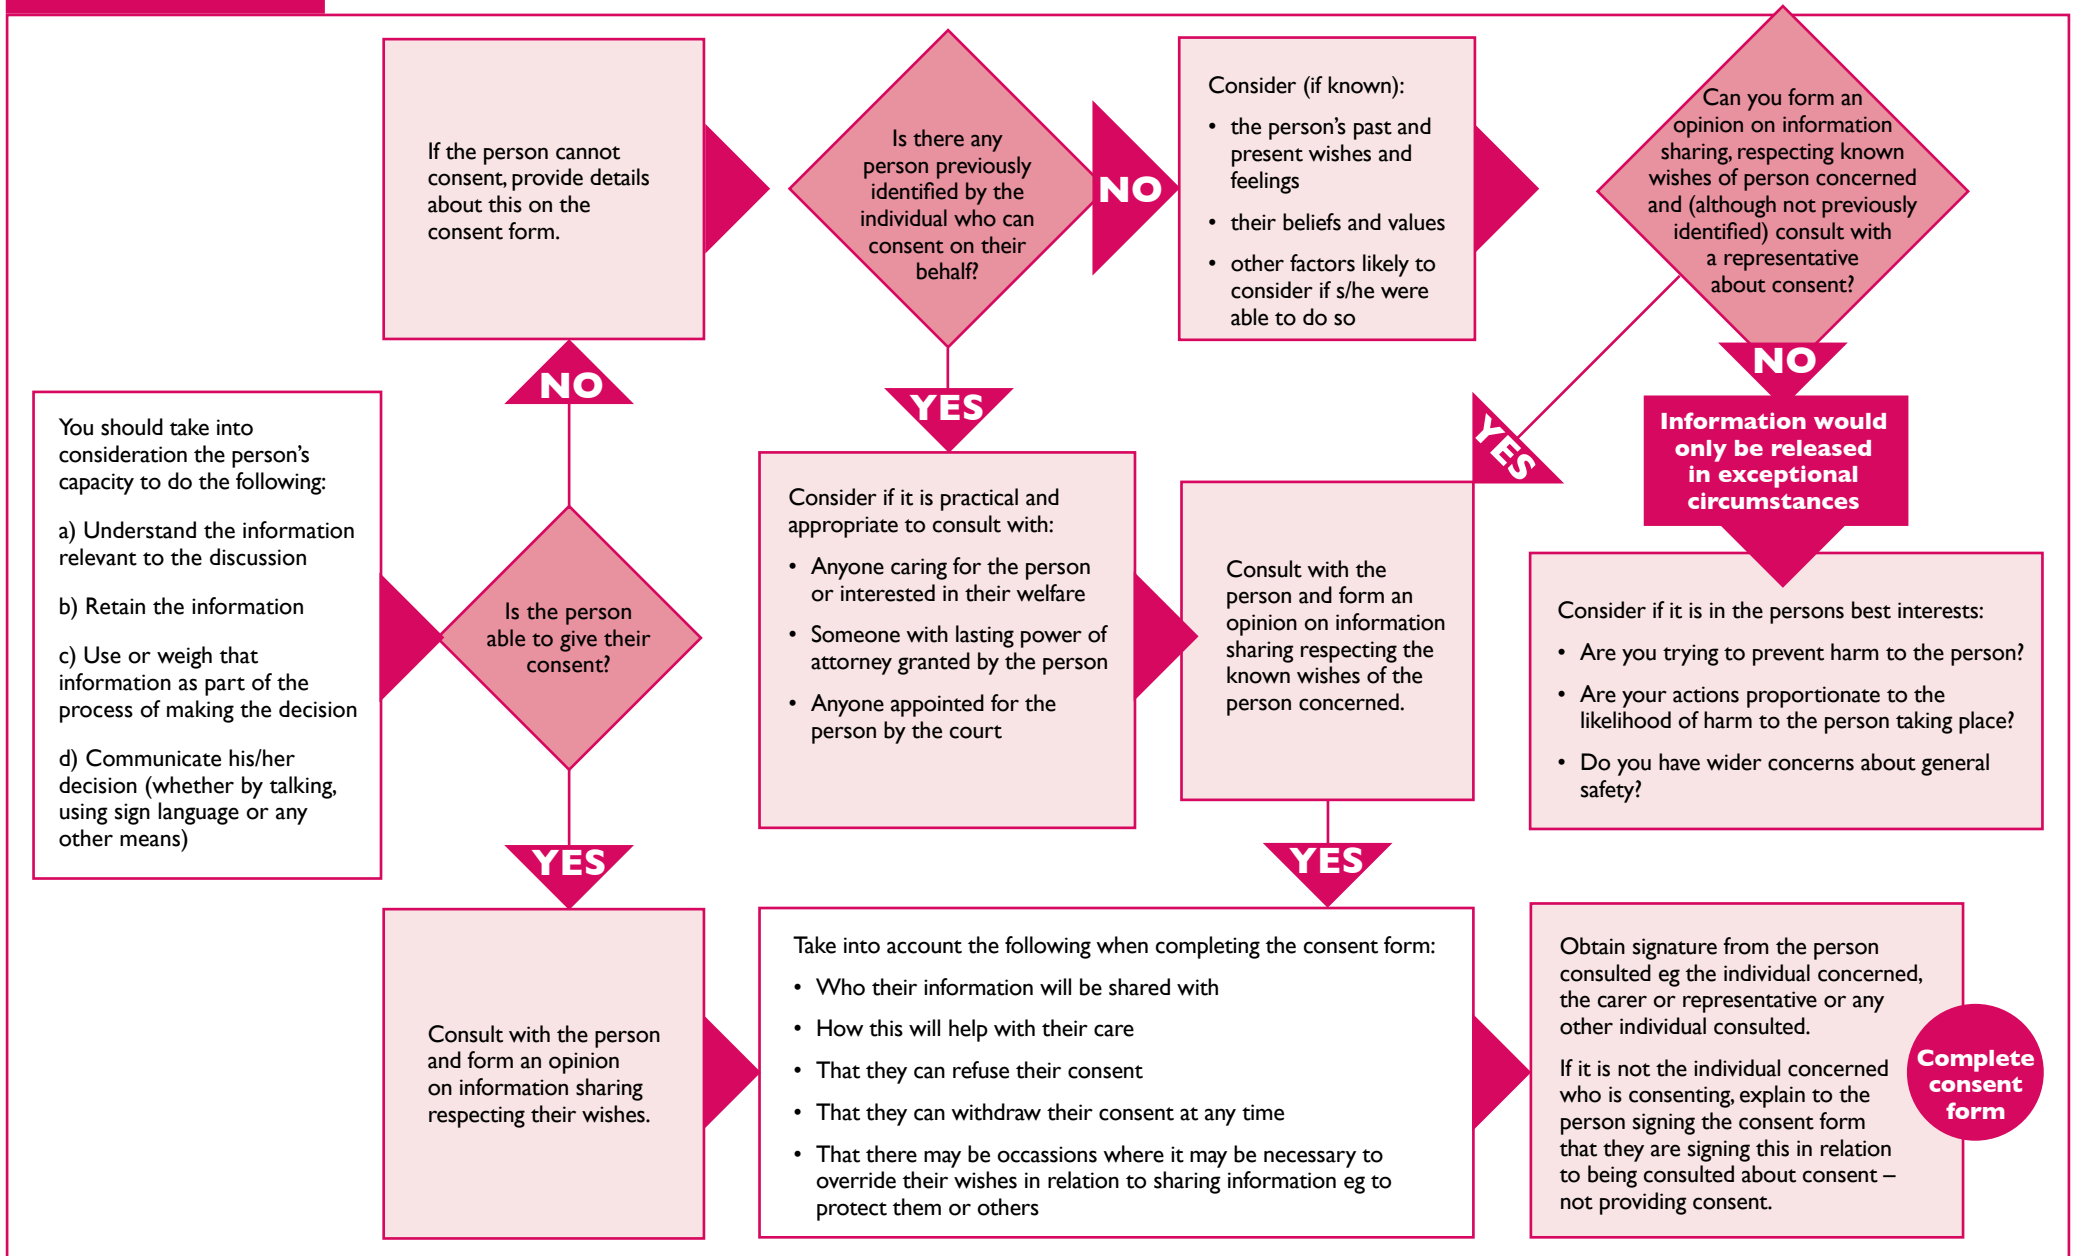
If the person cannot consent, provide details about this on the consent form.

Is there any person previously identified by the individual who can consent on their behalf?

NO

Consider (if known):

• the person's past and present wishes and feelings

• their beliefs and values

• other factors likely to consider if s/he were able to do so

Can you form an opinion on information sharing, respecting known wishes of person concerned and (although not previously identified) consult with a representative about consent?

NO

YES

NO

YES

Information would only be released in exceptional circumstances

You should take into consideration the person's capacity to do the following:

a) Understand the information relevant to the discussion

b) Retain the information

c) Use or weigh that information as part of the process of making the decision

d) Communicate his/her decision (whether by talking, using sign language or any other means)

Is the person able to give their consent?

Consider if it is practical and appropriate to consult with:

• Anyone caring for the person or interested in their welfare

• Someone with lasting power of attorney granted by the person

• Anyone appointed for the person by the court

Consult with the person and form an opinion on information sharing respecting the known wishes of the person concerned.

Consider if it is in the persons best interests:

• Are you trying to prevent harm to the person?

• Are your actions proportionate to the likelihood of harm to the person taking place?

• Do you have wider concerns about general safety?

YES

YES

Consult with the person and form an opinion on information sharing respecting their wishes.

Take into account the following when completing the consent form:

• Who their information will be shared with

• How this will help with their care

• That they can refuse their consent

• That they can withdraw their consent at any time

• That there may be occassions where it may be necessary to override their wishes in relation to sharing information eg to protect them or others

Obtain signature from the person consulted eg the individual concerned, the carer or representative or any other individual consulted.

If it is not the individual concerned who is consenting, explain to the person signing the consent form that they are signing this in relation to being consulted about consent – not providing consent.

Complete consent form